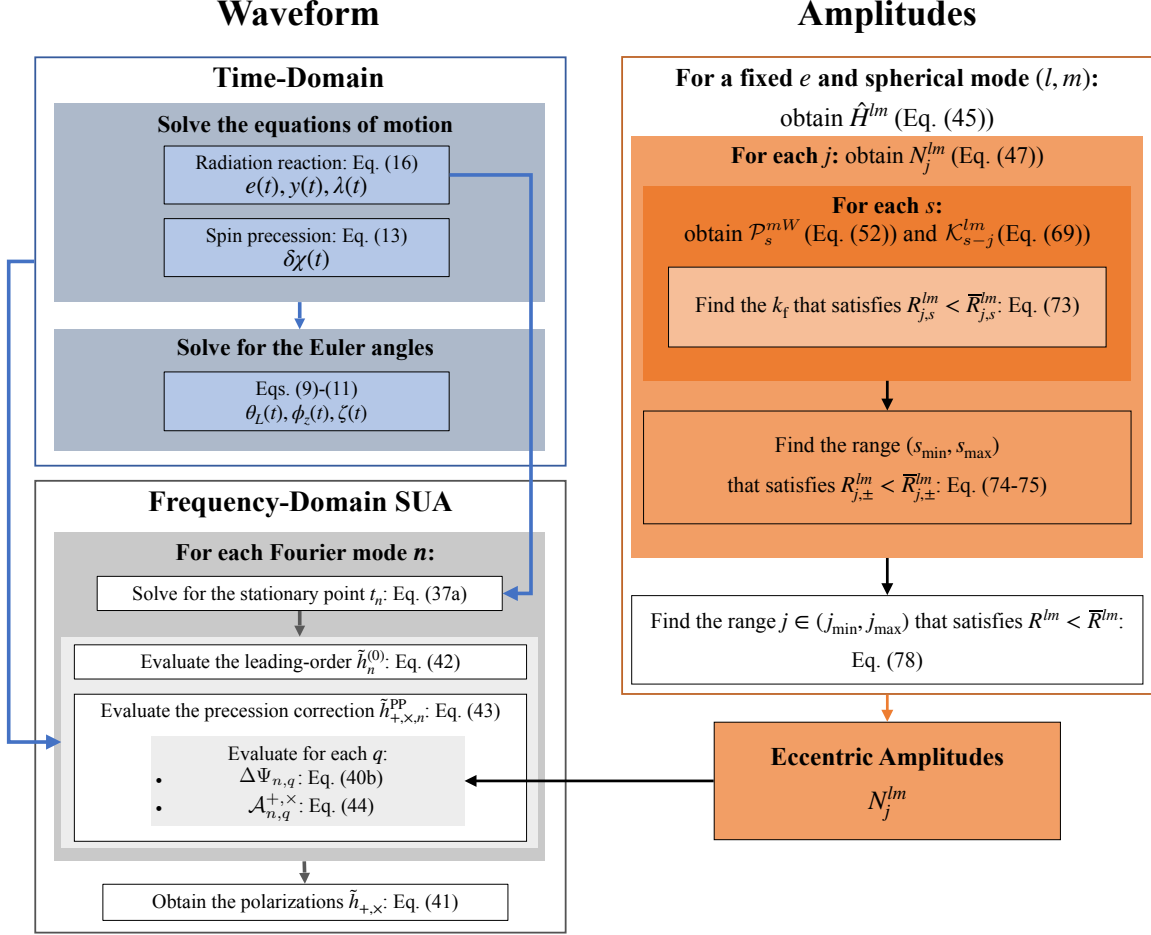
Waveform

Time-Domain

Solve the equations of motion

Radiation reaction: Eq. (16)
$e(t), y(t), \lambda(t)$

Spin precession: Eq. (13)
$\delta\chi(t)$

Solve for the Euler angles

Eqs. (9)-(11)
$\theta_L(t), \phi_z(t), \zeta(t)$

Frequency-Domain SUA

For each Fourier mode $n$:

Solve for the stationary point $t_n$: Eq. (37a)

Evaluate the leading-order $\tilde{h}_n^{(0)}$: Eq. (42)

Evaluate the precession correction $\tilde{h}_{+,\times,n}^{\rm PP}$: Eq. (43)

Evaluate for each $q$:
• $\Delta\Psi_{n,q}$: Eq. (40b)
• $\mathcal{A}_{n,q}^{+,\times}$: Eq. (44)

Obtain the polarizations $\tilde{h}_{+,\times}$: Eq. (41)

Amplitudes

For a fixed $e$ and spherical mode $(l, m)$:
obtain $\hat{H}^{lm}$ (Eq. (45))

For each $j$: obtain $N_j^{lm}$ (Eq. (47))

For each $s$:
obtain $\mathcal{P}_s^{mW}$ (Eq. (52)) and $\mathcal{K}_{s-j}^{lm}$ (Eq. (69))

Find the $k_{\rm f}$ that satisfies $R_{j,s}^{lm} < \overline{R}_{j,s}^{lm}$: Eq. (73)

Find the range $(s_{\rm min}, s_{\rm max})$
that satisfies $R_{j,\pm}^{lm} < \overline{R}_{j,\pm}^{lm}$: Eq. (74-75)

Find the range $j \in (j_{\rm min}, j_{\rm max})$ that satisfies $R^{lm} < \overline{R}^{lm}$: Eq. (78)

Eccentric Amplitudes
$N_j^{lm}$